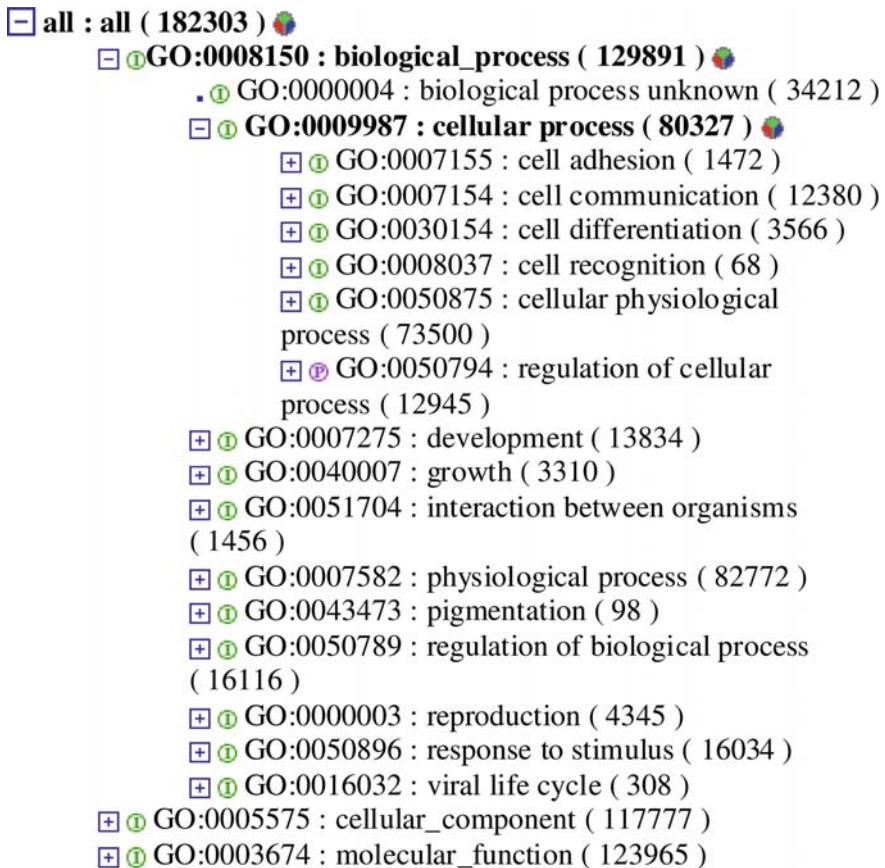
all : all ( 182303 )
GO:0008150 : biological_process ( 129891 )
GO:0000004 : biological process unknown ( 34212 )
GO:0009987 : cellular process ( 80327 )
GO:0007155 : cell adhesion ( 1472 )
GO:0007154 : cell communication ( 12380 )
GO:0030154 : cell differentiation ( 3566 )
GO:0008037 : cell recognition ( 68 )
GO:0050875 : cellular physiological process ( 73500 )
GO:0050794 : regulation of cellular process ( 12945 )
GO:0007275 : development ( 13834 )
GO:0040007 : growth ( 3310 )
GO:0051704 : interaction between organisms ( 1456 )
GO:0007582 : physiological process ( 82772 )
GO:0043473 : pigmentation ( 98 )
GO:0050789 : regulation of biological process ( 16116 )
GO:0000003 : reproduction ( 4345 )
GO:0050896 : response to stimulus ( 16034 )
GO:0016032 : viral life cycle ( 308 )
GO:0005575 : cellular_component ( 117777 )
GO:0003674 : molecular_function ( 123965 )